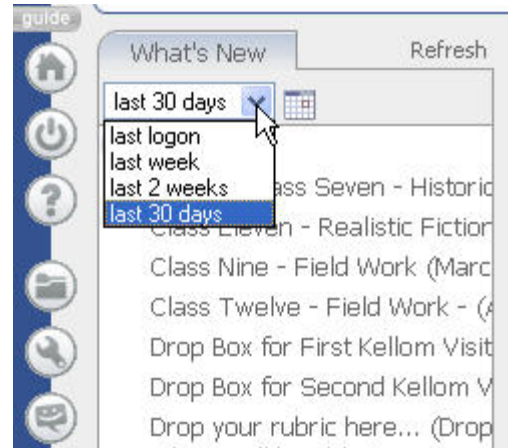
guide

What's New

Refresh

last 30 days

last logon
last week
last 2 weeks
last 30 days

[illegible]ss Seven - Historic
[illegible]n - Realistic Fiction
Class Nine - Field Work (Marc
Class Twelve - Field Work - (
Drop Box for First Kellom Visit
Drop Box for Second Kellom V
Drop your rubric here... (Drop